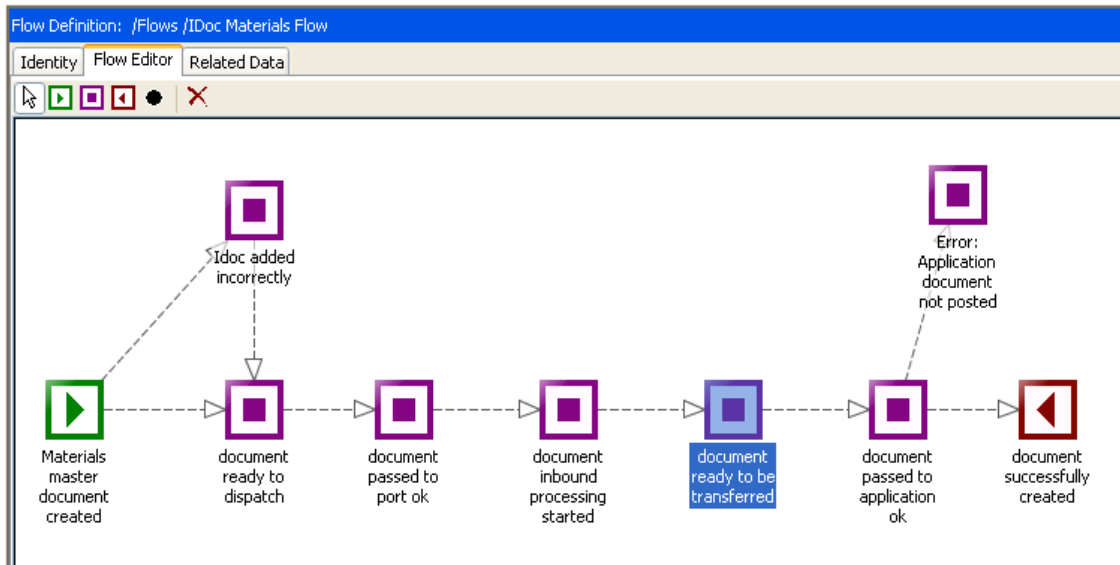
Flow Definition: /Flows /IDoc Materials Flow

Identity | Flow Editor | Related Data

Idoc added incorrectly

Error: Application document not posted

Materials master document created

document ready to dispatch

document passed to port ok

document inbound processing started

document ready to be transferred

document passed to application ok

document successfully created